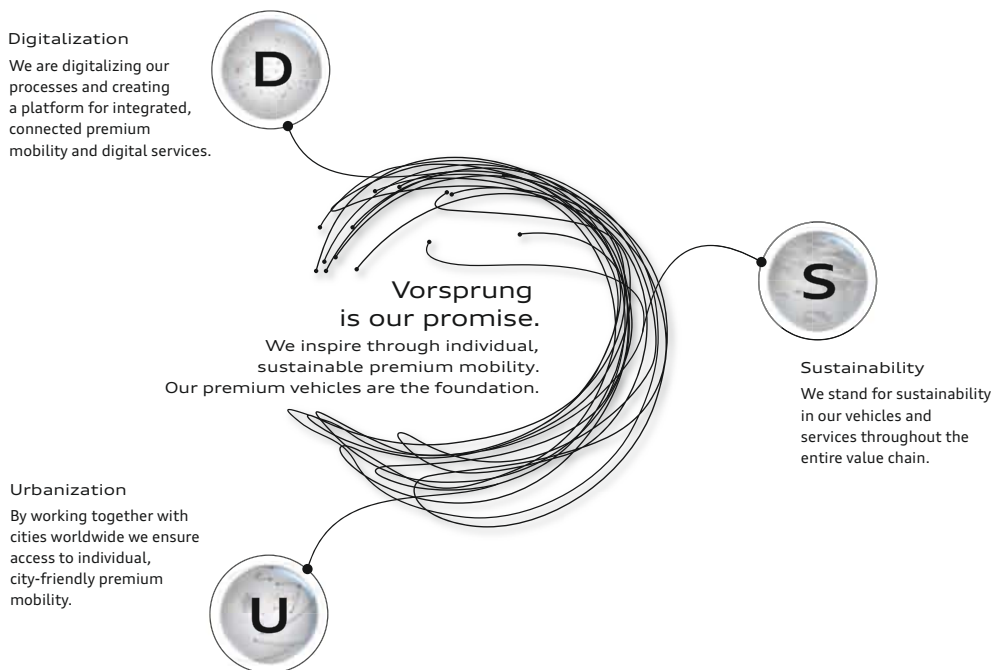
Digitalization

We are digitalizing our processes and creating a platform for integrated, connected premium mobility and digital services.

D

Vorsprung is our promise.

We inspire through individual, sustainable premium mobility. Our premium vehicles are the foundation.

S

Sustainability

We stand for sustainability in our vehicles and services throughout the entire value chain.

Urbanization

By working together with cities worldwide we ensure access to individual, city-friendly premium mobility.

U